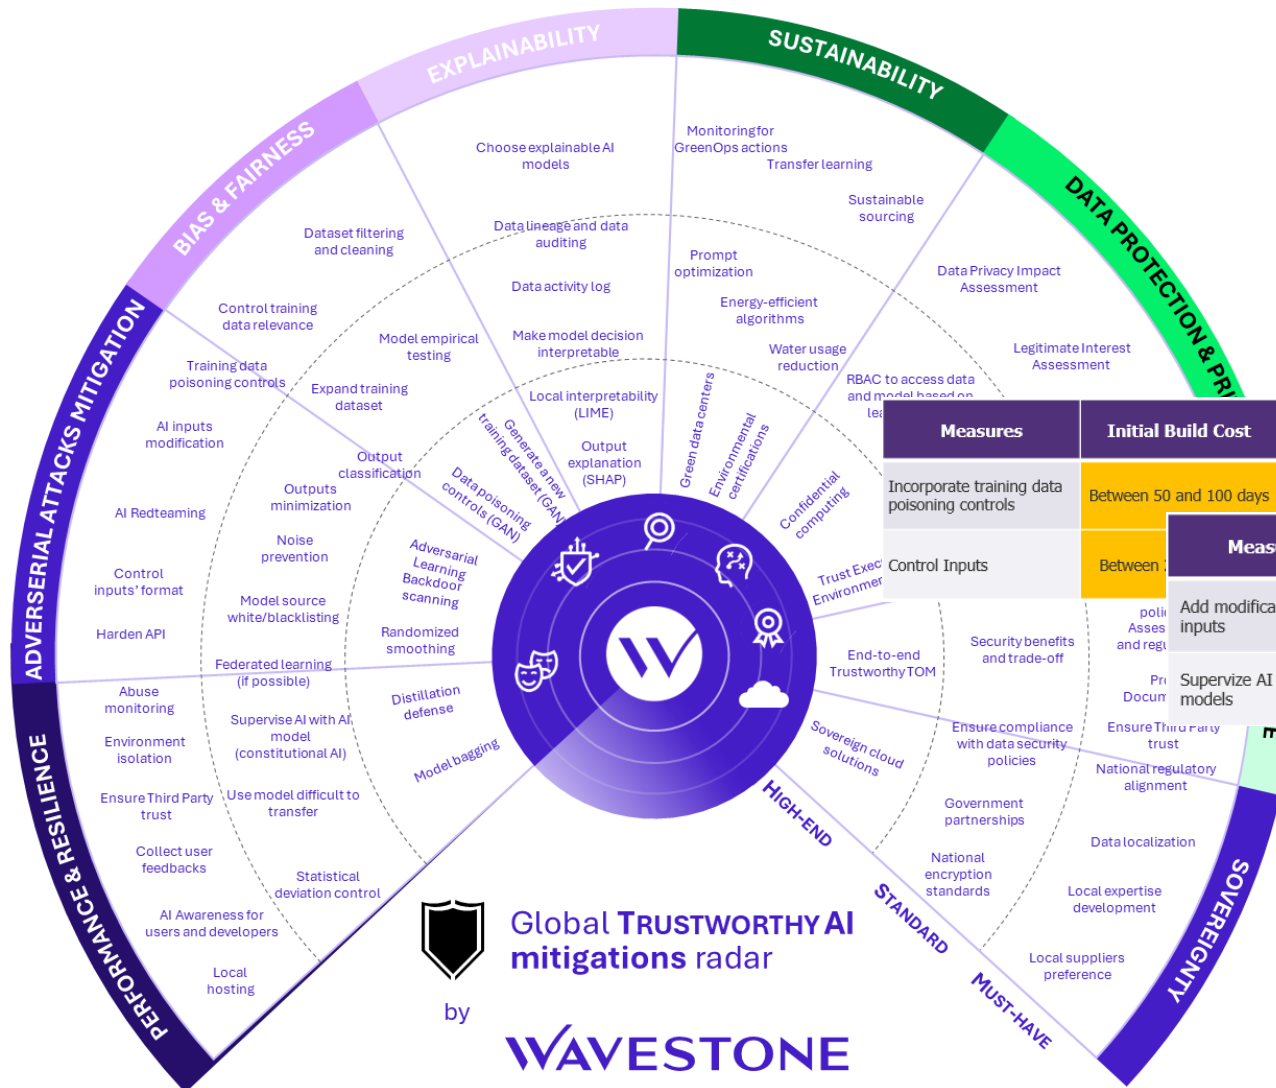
EXPLAINABILITY

SUSTAINABILITY

DATA PROTECTION & PRI

BIAS & FAIRNESS

ADVERSERIAL ATTACKS MITIGATION

PERFORMANCE & RESILIENCE

SOVEREIGNTY

Choose explainable AI models

Monitoring for GreenOps actions

Transfer learning

Sustainable sourcing

Dataset filtering and cleaning

Data lineage and data auditing

Data activity log

Prompt optimization

Energy-efficient algorithms

Water usage reduction

Data Privacy Impact Assessment

Legitimate Interest Assessment

RBAC to access data and model based on lea

Control training data relevance

Model empirical testing

Make model decision interpretable

Training data poisoning controls

Expand training dataset

Local interpretability (LIME)

Output explanation (SHAP)

Generate a new training dataset (GAN)

Green data centers

Environmental certifications

Confidential computing

AI inputs modification

Output classification

Data poisoning controls (GAN)

Outputs minimization

AI Redteaming

Noise prevention

Adversarial Learning Backdoor scanning

Trust Exec Environmen

Control inputs' format

Model source white/blacklisting

Harden API

Randomized smoothing

Federated learning (if possible)

End-to-end Trustworthy TOM

Security benefits and trade-off

Abuse monitoring

Supervise AI with AI model (constitutional AI)

Distillation defense

Environment isolation

Ensure Third Party trust

Use model difficult to transfer

Model bagging

Sovereign cloud solutions

Ensure compliance with data security policies

Ensure Third Party trust

National regulatory alignment

Collect user feedbacks

Statistical deviation control

Government partnerships

Data localization

AI Awareness for users and developers

National encryption standards

Local expertise development

Local hosting

Local suppliers preference

HIGH-END

STANDARD

MUST-HAVE

| Measures | Initial Build Cost |
|---|---|
| Incorporate training data poisoning controls | Between 50 and 100 days |
| Control Inputs | Between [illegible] |

| Meas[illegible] |
|---|
| Add modifica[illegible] inputs |
| Supervize AI models |

poli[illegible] Asses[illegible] and regu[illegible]

Pr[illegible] Docum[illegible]

Global TRUSTWORTHY AI mitigations radar

by

WAVESTONE